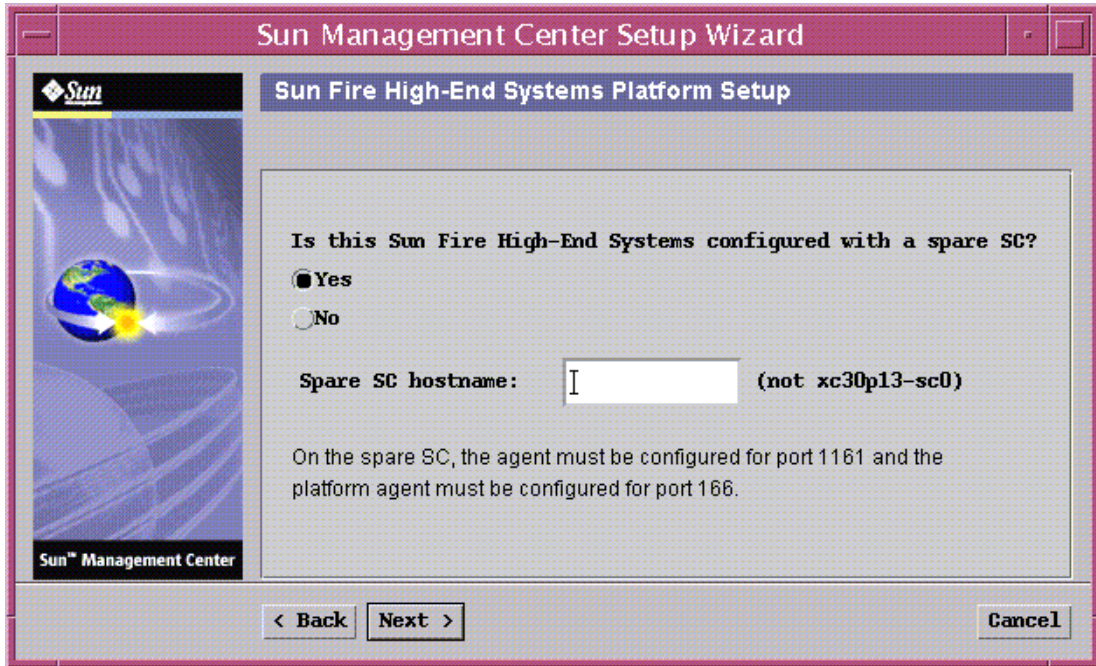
Sun Management Center Setup Wizard

Sun

Sun Fire High-End Systems Platform Setup

Is this Sun Fire High-End Systems configured with a spare SC?

Yes

No

Spare SC hostname: (not xc30p13-sc0)

On the spare SC, the agent must be configured for port 1161 and the platform agent must be configured for port 166.

Sun™ Management Center

< Back Next > Cancel